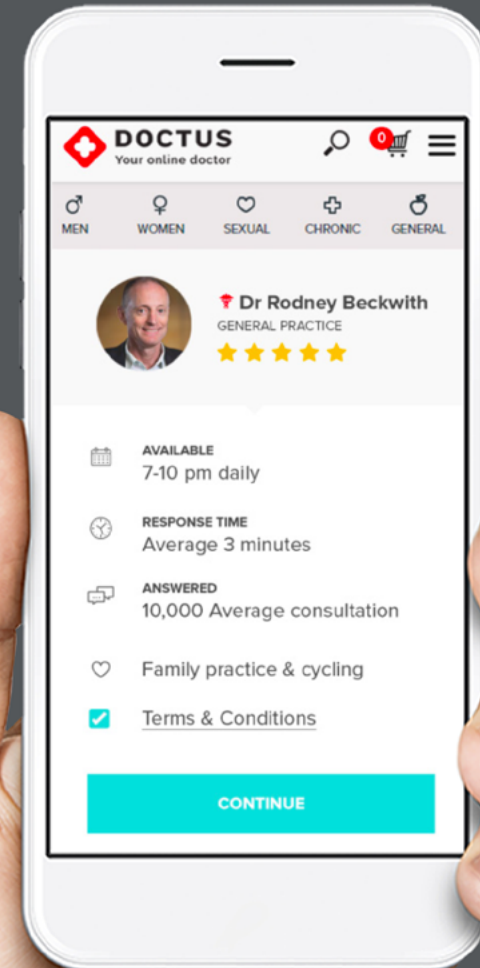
DOCTUS
Your online doctor

0

MEN
WOMEN
SEXUAL
CHRONIC
GENERAL

Dr Rodney Beckwith
GENERAL PRACTICE

AVAILABLE
7-10 pm daily

RESPONSE TIME
Average 3 minutes

ANSWERED
10,000 Average consultation

Family practice & cycling

Terms & Conditions

CONTINUE